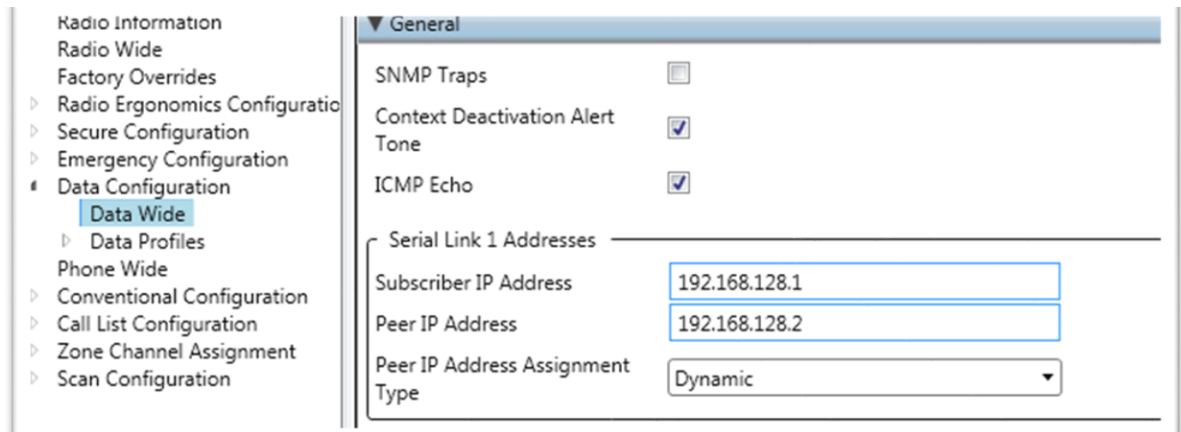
Radio Information
Radio Wide
Factory Overrides
Radio Ergonomics Configuratio
Secure Configuration
Emergency Configuration
Data Configuration
Data Wide
Data Profiles
Phone Wide
Conventional Configuration
Call List Configuration
Zone Channel Assignment
Scan Configuration

▼ General

SNMP Traps

Context Deactivation Alert Tone

ICMP Echo

Serial Link 1 Addresses

Subscriber IP Address 192.168.128.1

Peer IP Address 192.168.128.2

Peer IP Address Assignment Type Dynamic